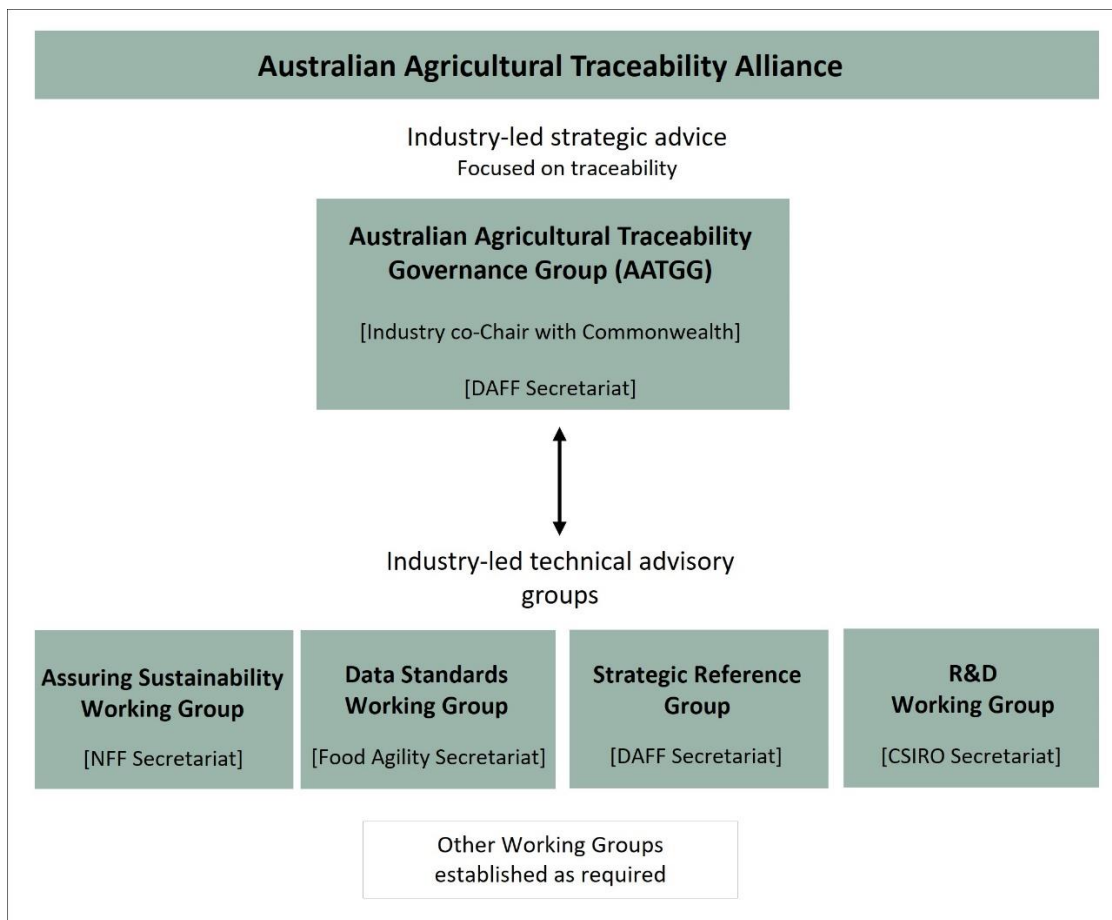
Australian Agricultural Traceability Alliance

Industry-led strategic advice
Focused on traceability

Australian Agricultural Traceability Governance Group (AATGG)

[Industry co-Chair with Commonwealth]

[DAFF Secretariat]

Industry-led technical advisory groups

Assuring Sustainability Working Group

[NFF Secretariat]

Data Standards Working Group

[Food Agility Secretariat]

Strategic Reference Group

[DAFF Secretariat]

R&D Working Group

[CSIRO Secretariat]

Other Working Groups established as required